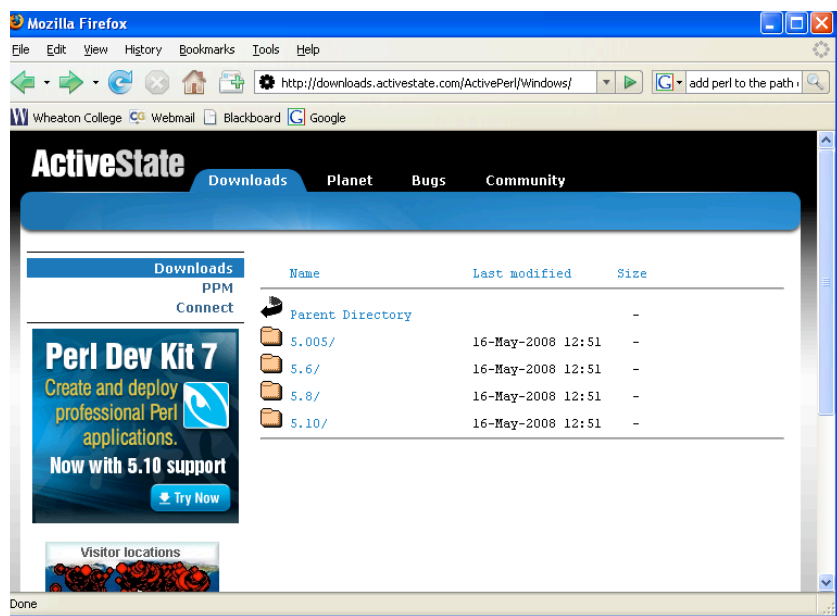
Mozilla Firefox

File Edit View History Bookmarks Tools Help

http://downloads.activestate.com/ActivePerl/Windows/

add perl to the path

Wheaton College Webmail Blackboard Google

ActiveState

Downloads Planet Bugs Community

Downloads
PPM
Connect

Perl Dev Kit 7
Create and deploy professional Perl applications.
Now with 5.10 support
Try Now

Visitor locations

| Name | Last modified | Size |
|---|---|---|
| Parent Directory | | - |
| 5.005/ | 16-May-2008 12:51 | - |
| 5.6/ | 16-May-2008 12:51 | - |
| 5.8/ | 16-May-2008 12:51 | - |
| 5.10/ | 16-May-2008 12:51 | - |

Done